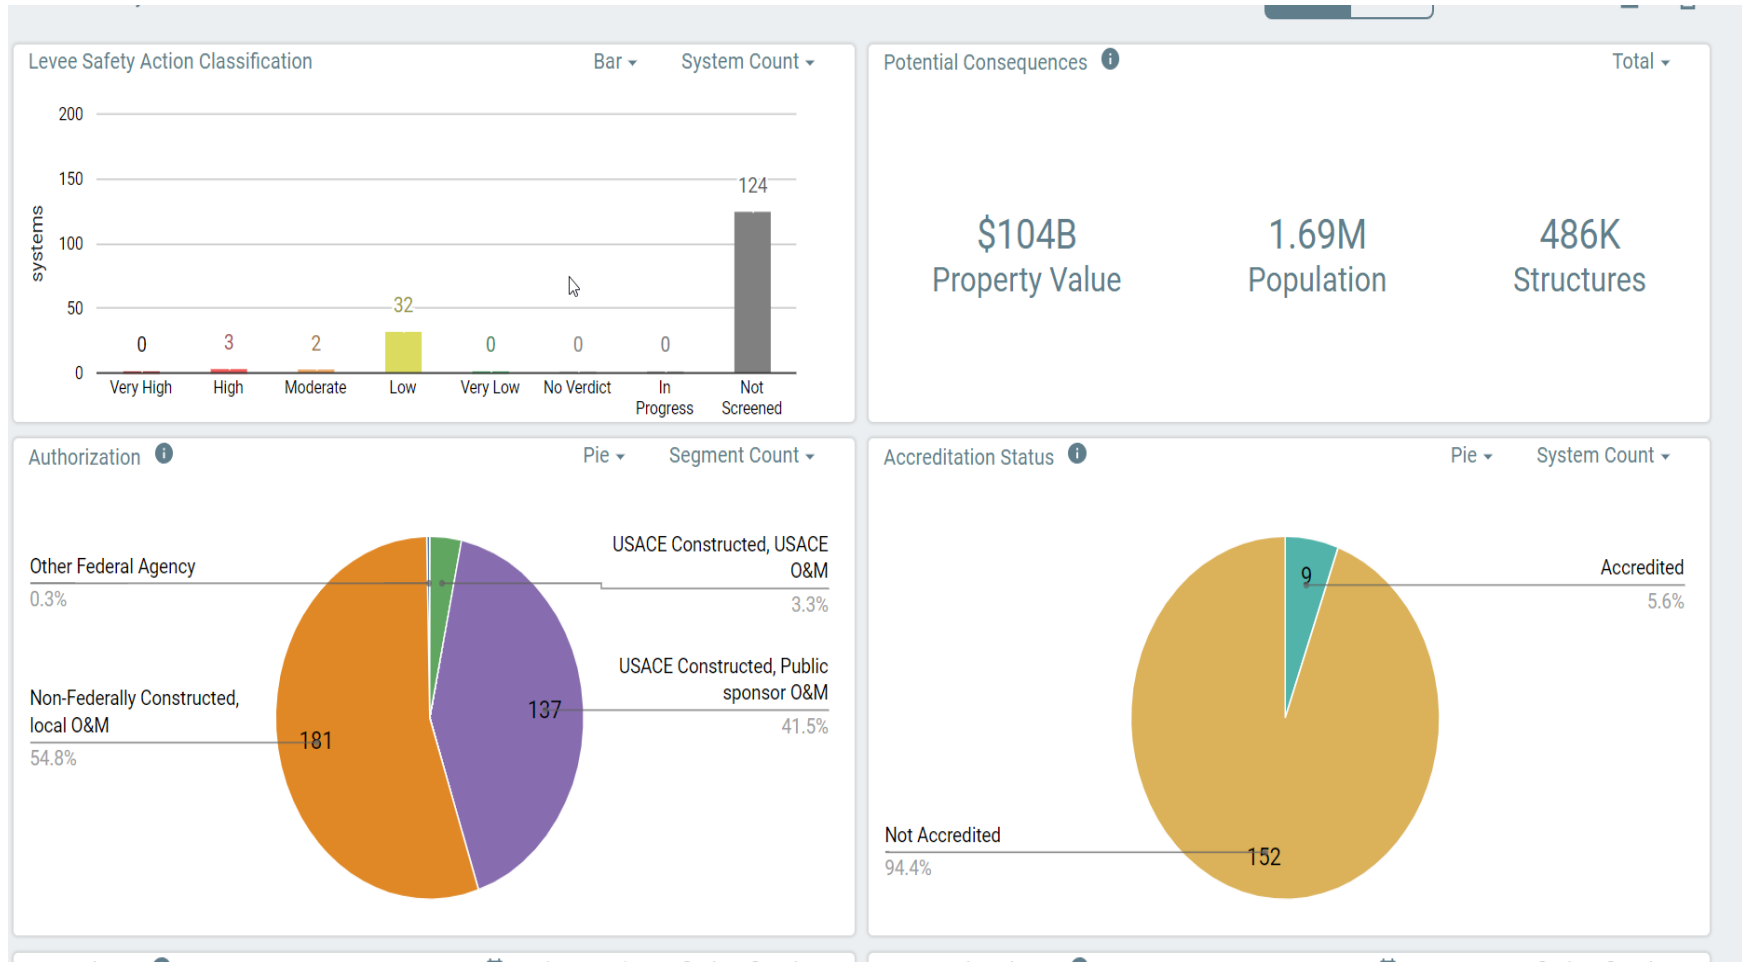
Levee Safety Action Classification

Bar

System Count

200

150

100

50

0

systems

0

3

2

32

0

0

0

124

Very High

High

Moderate

Low

Very Low

No Verdict

In Progress

Not Screened

Potential Consequences

Total

$104B
Property Value

1.69M
Population

486K
Structures

Authorization

Pie

Segment Count

Other Federal Agency
0.3%

USACE Constructed, USACE O&M
3.3%

USACE Constructed, Public sponsor O&M
41.5%

Non-Federally Constructed, local O&M
54.8%

137

181

Accreditation Status

Pie

System Count

Accredited
5.6%

9

Not Accredited
94.4%

152